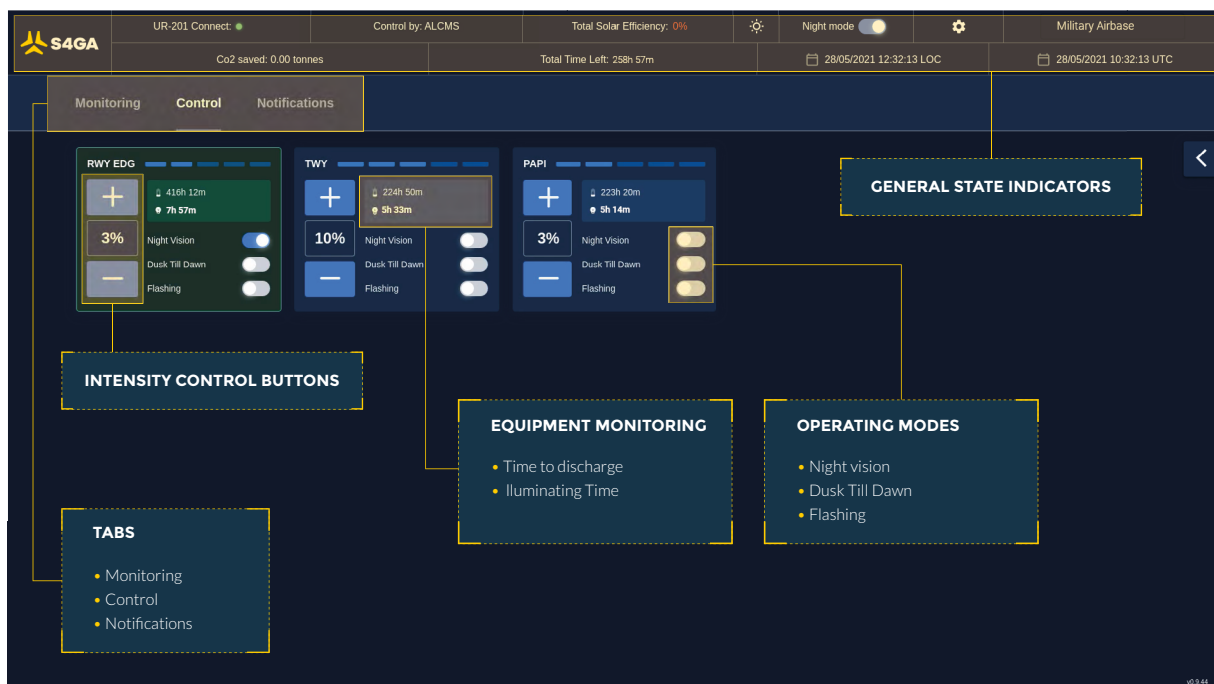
S4GA

UR-201 Connect:

Control by: ALCMS

Total Solar Efficiency: 0%

Night mode

Military Airbase

Co2 saved: 0.00 tonnes

Total Time Left: 258h 57m

28/05/2021 12:32:13 LOC

28/05/2021 10:32:13 UTC

Monitoring Control Notifications

RWY EDG

416h 12m
7h 57m

3%

Night Vision
Dusk Till Dawn
Flashing

TWY

224h 50m
5h 33m

10%

Night Vision
Dusk Till Dawn
Flashing

PAPI

223h 20m
5h 14m

3%

Night Vision
Dusk Till Dawn
Flashing

GENERAL STATE INDICATORS

INTENSITY CONTROL BUTTONS

EQUIPMENT MONITORING

• Time to discharge
• lluminating Time

OPERATING MODES

• Night vision
• Dusk Till Dawn
• Flashing

TABS

• Monitoring
• Control
• Notifications

v0.9.44